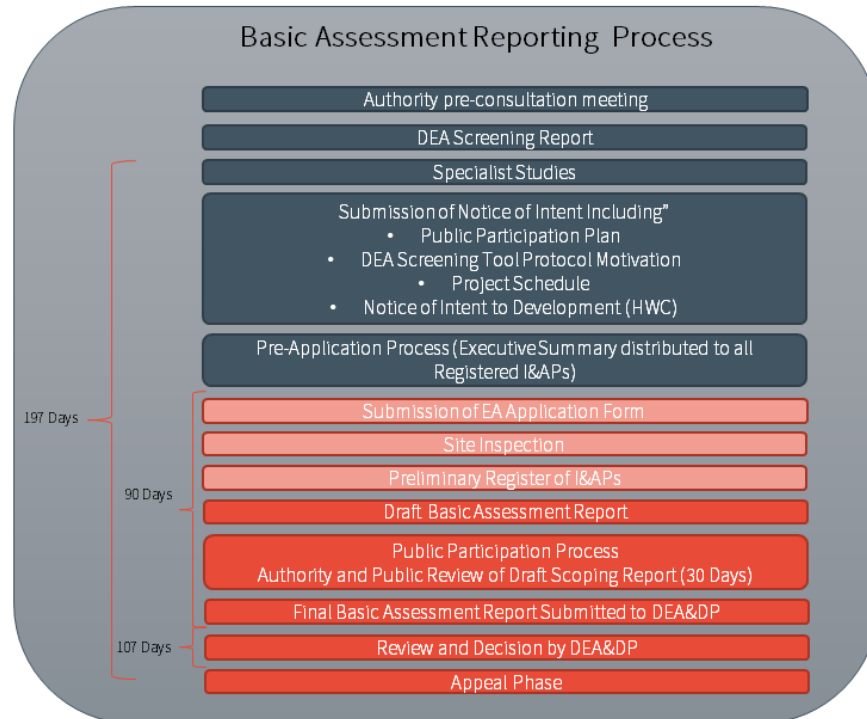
Basic Assessment Reporting Process

Authority pre-consultation meeting

DEA Screening Report

Specialist Studies

Submission of Notice of Intent Including"
• Public Participation Plan
• DEA Screening Tool Protocol Motivation
• Project Schedule
• Notice of Intent to Development (HWC)

Pre-Application Process (Executive Summary distributed to all Registered I&APs)

197 Days

Submission of EA Application Form

Site Inspection

Preliminary Register of I&APs

90 Days

Draft Basic Assessment Report

Public Participation Process
Authority and Public Review of Draft Scoping Report (30 Days)

Final Basic Assessment Report Submitted to DEA&DP

107 Days

Review and Decision by DEA&DP

Appeal Phase